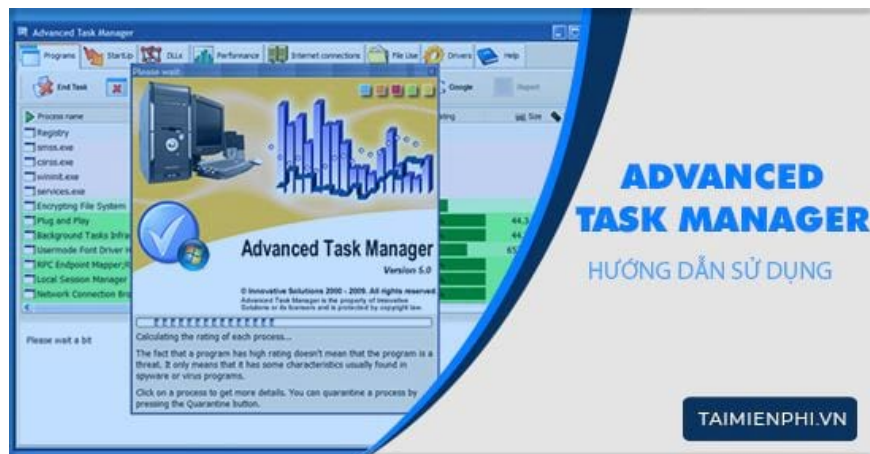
Advanced Task Manager

Programs StartUp DLLs Performance Internet connections File Use Drivers Help

End Task Google Report

Process name Rating Size

Registry
smss.exe
csrss.exe
wininit.exe
services.exe
Encrypting File System
Plug and Play
Background Tasks Infra
Usermode Font Driver H
RPC Endpoint Mapper
Local Session Manager
Network Connection Bro

44.
44.
65

Please wait a bit

Please wait...

Advanced Task Manager
Version 5.0

© Innovative Solutions 2000 - 2009. All rights reserved.
Advanced Task Manager is the property of Innovative Solutions or its licensors and is protected by copyright law.

Calculating the rating of each process...

The fact that a program has high rating doesn't mean that the program is a threat. It only means that it has some characteristics usually found in spyware or virus programs.

Click on a process to get more details. You can quarantine a process by pressing the Quarantine button.

ADVANCED TASK MANAGER

HƯỚNG DẪN SỬ DỤNG

TAIMIENPHI.VN